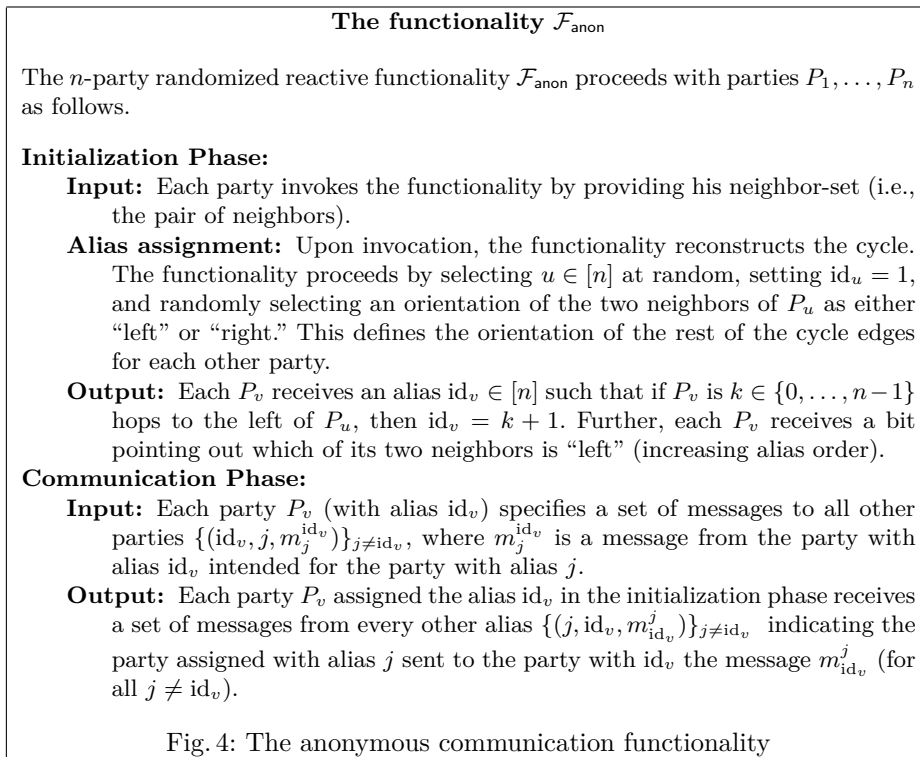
**The functionality $\mathcal{F}_{\mathsf{anon}}$**

The $n$-party randomized reactive functionality $\mathcal{F}_{\mathsf{anon}}$ proceeds with parties $P_1, \ldots, P_n$ as follows.

**Initialization Phase:**

**Input:** Each party invokes the functionality by providing his neighbor-set (i.e., the pair of neighbors).

**Alias assignment:** Upon invocation, the functionality reconstructs the cycle. The functionality proceeds by selecting $u \in [n]$ at random, setting $\mathrm{id}_u = 1$, and randomly selecting an orientation of the two neighbors of $P_u$ as either "left" or "right." This defines the orientation of the rest of the cycle edges for each other party.

**Output:** Each $P_v$ receives an alias $\mathrm{id}_v \in [n]$ such that if $P_v$ is $k \in \{0, \ldots, n-1\}$ hops to the left of $P_u$, then $\mathrm{id}_v = k+1$. Further, each $P_v$ receives a bit pointing out which of its two neighbors is "left" (increasing alias order).

**Communication Phase:**

**Input:** Each party $P_v$ (with alias $\mathrm{id}_v$) specifies a set of messages to all other parties $\{(\mathrm{id}_v, j, m_j^{\mathrm{id}_v})\}_{j \neq \mathrm{id}_v}$, where $m_j^{\mathrm{id}_v}$ is a message from the party with alias $\mathrm{id}_v$ intended for the party with alias $j$.

**Output:** Each party $P_v$ assigned the alias $\mathrm{id}_v$ in the initialization phase receives a set of messages from every other alias $\{(j, \mathrm{id}_v, m_{\mathrm{id}_v}^j)\}_{j \neq \mathrm{id}_v}$ indicating the party assigned with alias $j$ sent to the party with $\mathrm{id}_v$ the message $m_{\mathrm{id}_v}^j$ (for all $j \neq \mathrm{id}_v$).

Fig. 4: The anonymous communication functionality